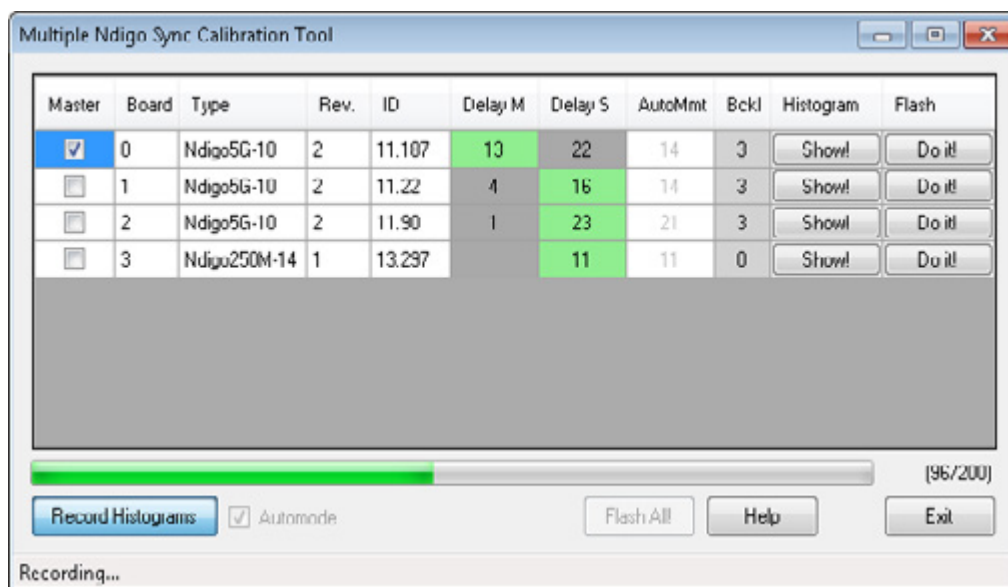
Multiple Ndigo Sync Calibration Tool

| Master | Board | Type | Rev. | ID | Delay M | Delay S | AutoMmt | Bckl | Histogram | Flash |
|---|---|---|---|---|---|---|---|---|---|---|
| ☑ | 0 | Ndigo5G-10 | 2 | 11.107 | 13 | 22 | 14 | 3 | Show! | Do it! |
| ☐ | 1 | Ndigo5G-10 | 2 | 11.22 | 4 | 16 | 14 | 3 | Show! | Do it! |
| ☐ | 2 | Ndigo5G-10 | 2 | 11.90 | 1 | 23 | 21 | 3 | Show! | Do it! |
| ☐ | 3 | Ndigo250M-14 | 1 | 13.297 | | 11 | 11 | 0 | Show! | Do it! |

(96/200)

Record Histograms

Automode

Flash All!

Help

Exit

Recording...